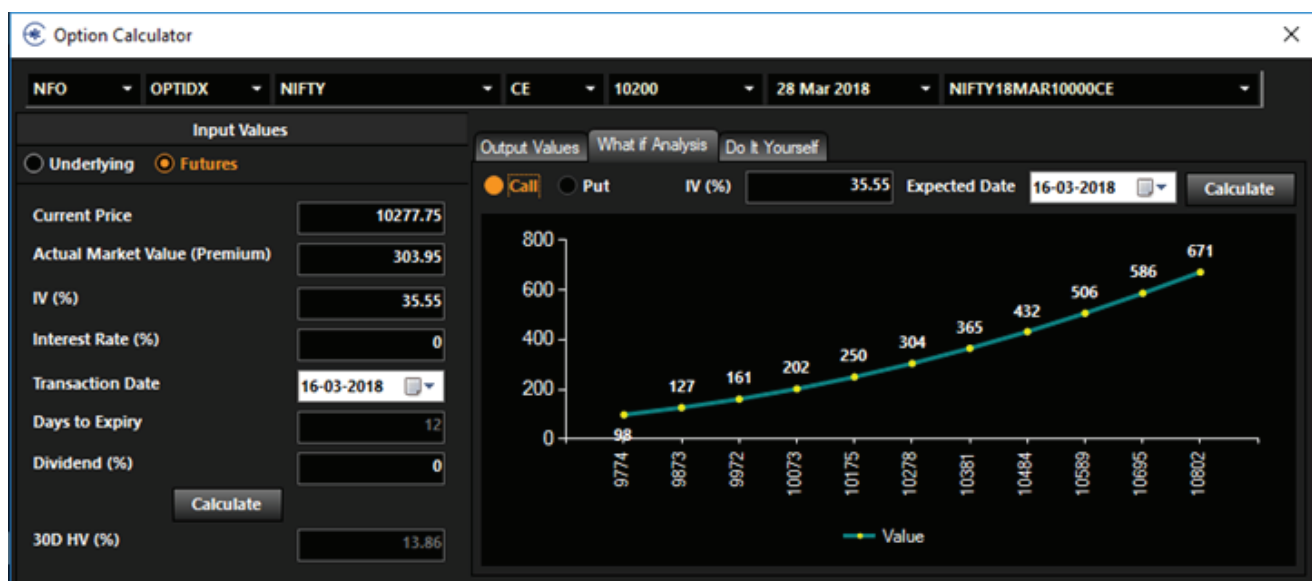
Option Calculator

NFO
OPTIDX
NIFTY
CE
10200
28 Mar 2018
NIFTY18MAR10000CE

Input Values

Underlying
Futures

Current Price 10277.75
Actual Market Value (Premium) 303.95
IV (%) 35.55
Interest Rate (%) 0
Transaction Date 16-03-2018
Days to Expiry 12
Dividend (%) 0
Calculate
30D HV (%) 13.86

Output Values
What if Analysis
Do It Yourself

Call
Put
IV (%) 35.55
Expected Date 16-03-2018
Calculate

800
600
400
200
0

98
127
161
202
250
304
365
432
506
586
671

9774
9873
9972
10073
10175
10278
10381
10484
10589
10695
10802

Value